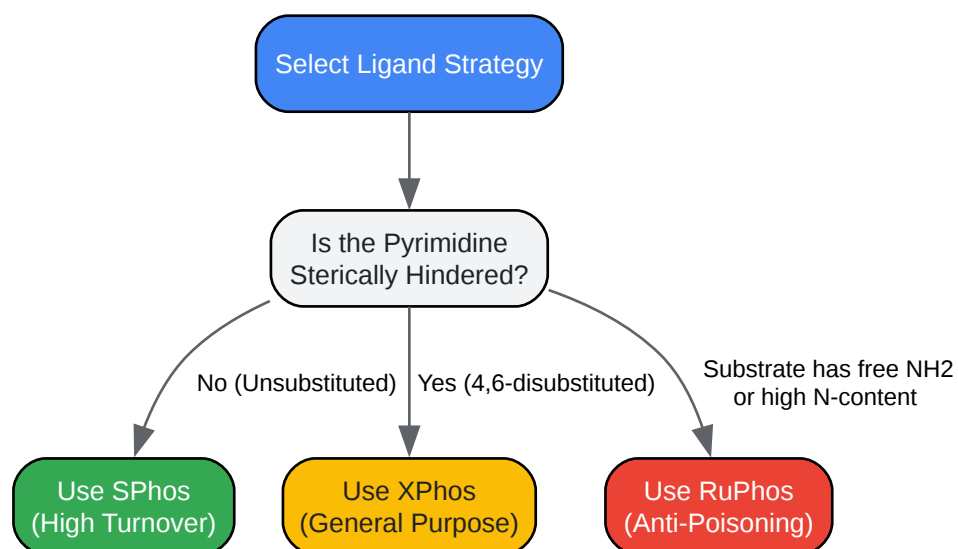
Select Ligand Strategy

Is the Pyrimidine Sterically Hindered?

No (Unsubstituted)

Yes (4,6-disubstituted)

Substrate has free NH2 or high N-content

Use SPhos (High Turnover)

Use XPhos (General Purpose)

Use RuPhos (Anti-Poisoning)